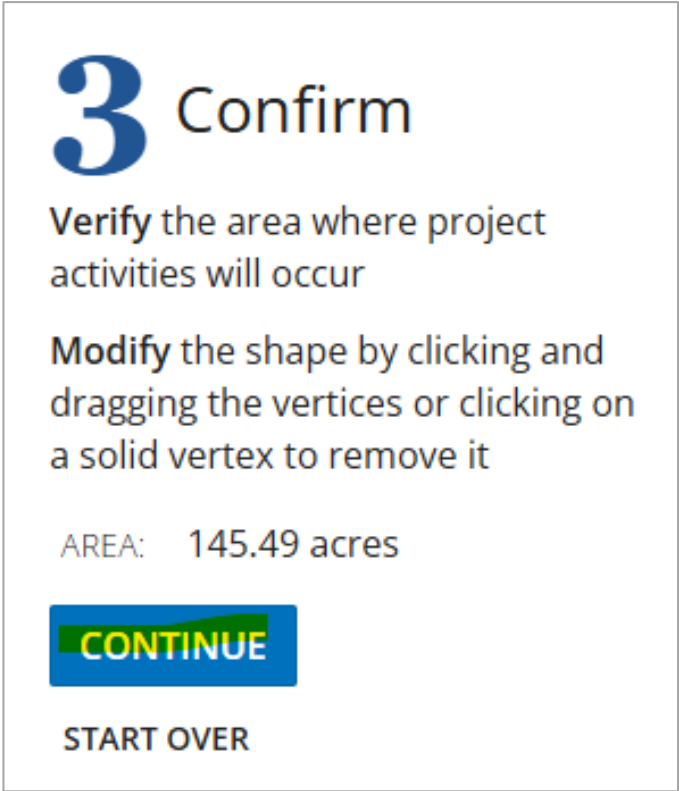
3 Confirm

**Verify** the area where project activities will occur

**Modify** the shape by clicking and dragging the vertices or clicking on a solid vertex to remove it

AREA: 145.49 acres

CONTINUE

START OVER